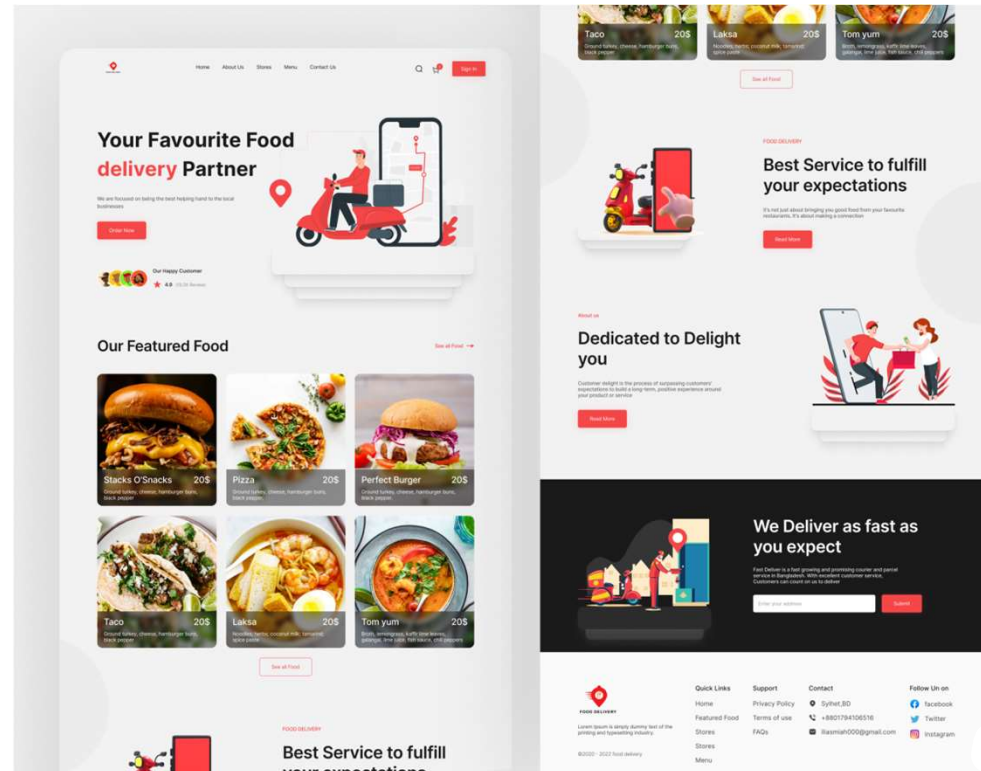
Home About Us Stores Menu Contact Us

Sign In

Your Favourite Food delivery Partner

We are focused on being the best helping hand to the local businesses

Order Now

Our Happy Customer

4.8 (2.5k Review)

Our Featured Food

See all Food

Stacks O'Snacks 20$
Ground turkey, cheese, hamburger buns, black pepper

Pizza 20$
Ground turkey, cheese, hamburger buns, black pepper

Perfect Burger 20$
Ground turkey, cheese, hamburger buns, black pepper

Taco 20$
Ground turkey, cheese, hamburger buns, black pepper

Laksa 20$
Noodles, herbs, coconut milk, tamarind, spice paste

Tom yum 20$
Broth, lemongrass, kaffir lime leaves, galangal, lime juice, fish sauce, chili peppers

See all Food

FOOD DELIVERY

Best Service to fulfill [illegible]

Taco 20$
Ground turkey, cheese, hamburger buns, black pepper

Laksa 20$
Noodles, herbs, coconut milk, tamarind, spice paste

Tom yum 20$
Broth, lemongrass, kaffir lime leaves, galangal, lime juice, fish sauce, chili peppers

See all Food

FOOD DELIVERY

Best Service to fulfill your expectations

It's not just about bringing you good food from your favourite restaurants, it's about making a connection

Read More

About us

Dedicated to Delight you

Customer delight is the process of surpassing customers' expectations to build a long-term, positive experience around your product or service

Read More

We Deliver as fast as you expect

Fast Deliver is a fast growing and promising courier and parcel service in Bangladesh. With excellent customer service, Customers can count on us to deliver

Enter your address

Submit

FOOD DELIVERY

Lorem Ipsum is simply dummy text of the printing and typesetting industry.

©2020 - 2022 food delivery

Quick Links
Home
Featured Food
Stores
Stores
Menu

Support
Privacy Policy
Terms of use
FAQs

Contact
Sylhet,BD
+8801794106516
Ilasmiah000@gmail.com

Follow Us on
facebook
Twitter
Instagram